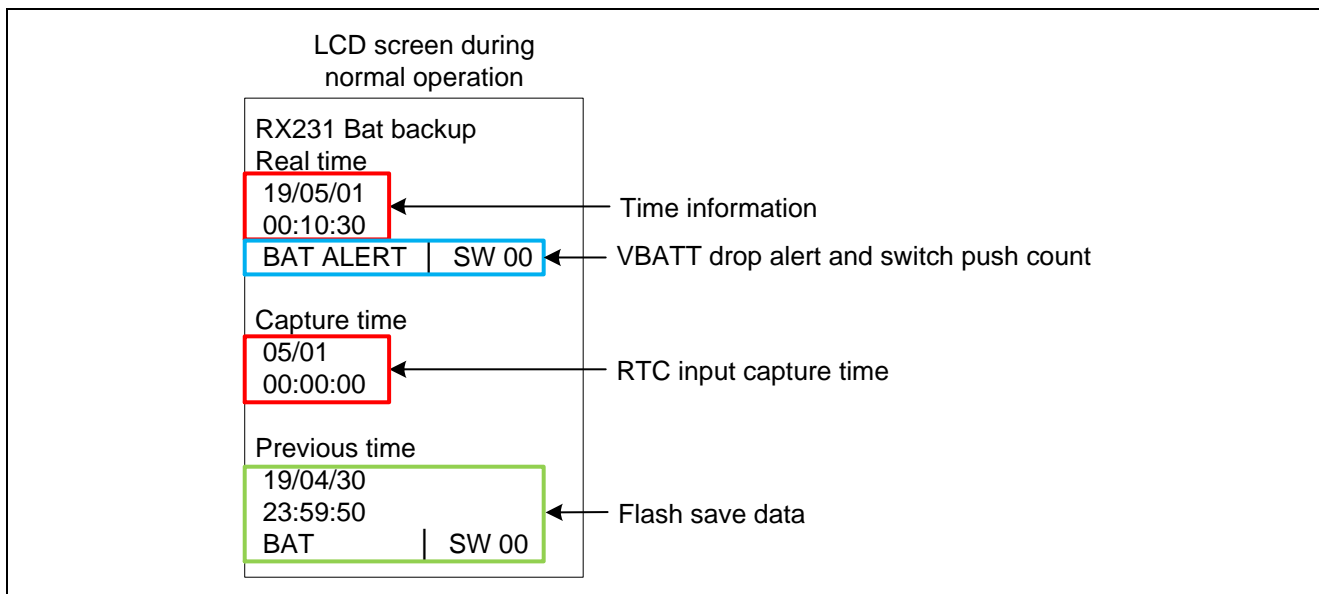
LCD screen during normal operation

RX231 Bat backup
Real time
19/05/01
00:10:30
BAT ALERT | SW 00

Capture time
05/01
00:00:00

Previous time
19/04/30
23:59:50
BAT | SW 00

Time information

VBATT drop alert and switch push count

RTC input capture time

Flash save data